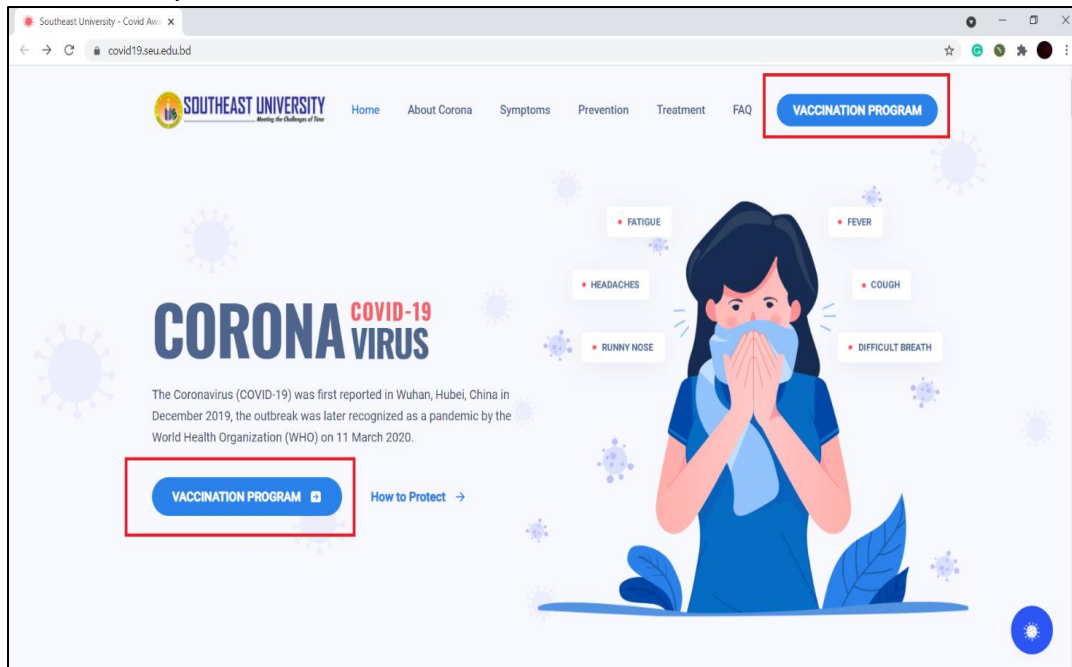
Southeast University - Covid Awa ×

covid19.seu.edu.bd

SOUTHEAST UNIVERSITY
Meeting the Challenges of Time

Home About Corona Symptoms Prevention Treatment FAQ VACCINATION PROGRAM

FATIGUE
FEVER
HEADACHES
COUGH
RUNNY NOSE
DIFFICULT BREATH

CORONA COVID-19 VIRUS

The Coronavirus (COVID-19) was first reported in Wuhan, Hubei, China in December 2019, the outbreak was later recognized as a pandemic by the World Health Organization (WHO) on 11 March 2020.

VACCINATION PROGRAM

How to Protect →